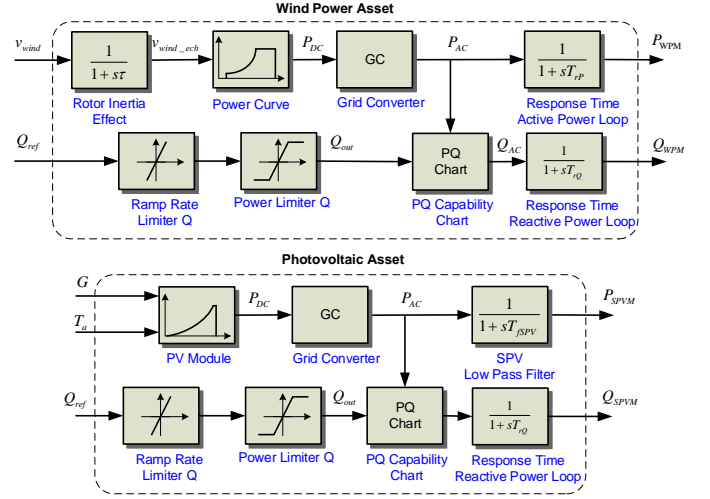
Wind Power Asset

$v_{wind}$

$\frac{1}{1+s\tau}$

$v_{wind\_ech}$

$P_{DC}$

GC

$P_{AC}$

$\frac{1}{1+sT_{rP}}$

$P_{WPM}$

Rotor Inertia Effect

Power Curve

Grid Converter

Response Time Active Power Loop

$Q_{ref}$

$Q_{out}$

PQ Chart

$Q_{AC}$

$\frac{1}{1+sT_{rQ}}$

$Q_{WPM}$

Ramp Rate Limiter Q

Power Limiter Q

PQ Capability Chart

Response Time Reactive Power Loop

Photovoltaic Asset

$G$

$T_a$

$P_{DC}$

GC

$P_{AC}$

$\frac{1}{1+sT_{fSPV}}$

$P_{SPVM}$

PV Module

Grid Converter

SPV Low Pass Filter

$Q_{ref}$

$Q_{out}$

PQ Chart

$\frac{1}{1+sT_{rQ}}$

$Q_{SPVM}$

Ramp Rate Limiter Q

Power Limiter Q

PQ Capability Chart

Response Time Reactive Power Loop